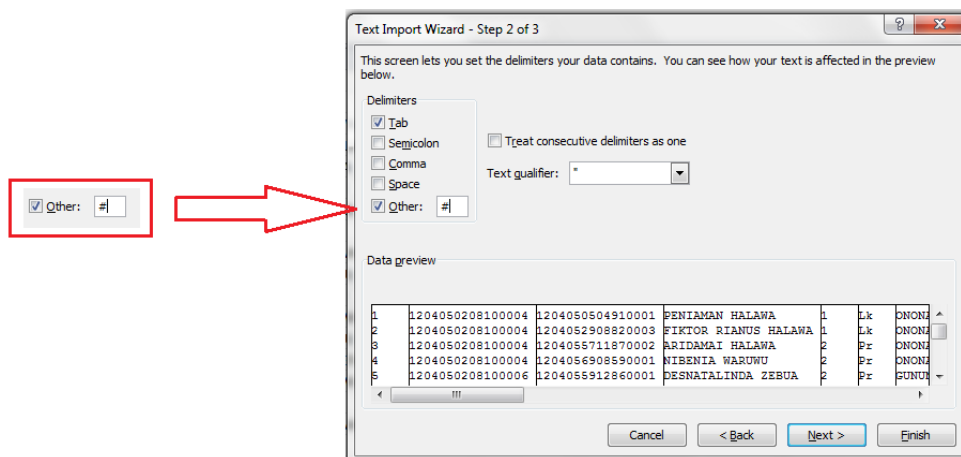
Other: #

Text Import Wizard - Step 2 of 3

?

This screen lets you set the delimiters your data contains. You can see how your text is affected in the preview below.

Delimiters

Tab

Semicolon

Comma

Space

Other: #

Treat consecutive delimiters as one

Text qualifier: "

Data preview

| | | | | | | |
|---|---|---|---|---|---|---|
| 1 | 1204050208100004 | 1204050504910001 | PENIAMAN HALAWA | 1 | Lk | ONONA |
| 2 | 1204050208100004 | 1204052908820003 | FIKTOR RIANUS HALAWA | 1 | Lk | ONONA |
| 3 | 1204050208100004 | 1204055711870002 | ARIDAMAI HALAWA | 2 | Pr | ONONA |
| 4 | 1204050208100004 | 1204056908590001 | NIBENIA WARUWU | 2 | Pr | ONONA |
| 5 | 1204050208100006 | 1204055912860001 | DESNATALINDA ZEBUA | 2 | Pr | GUNUN |

Cancel

< Back

Next >

Finish